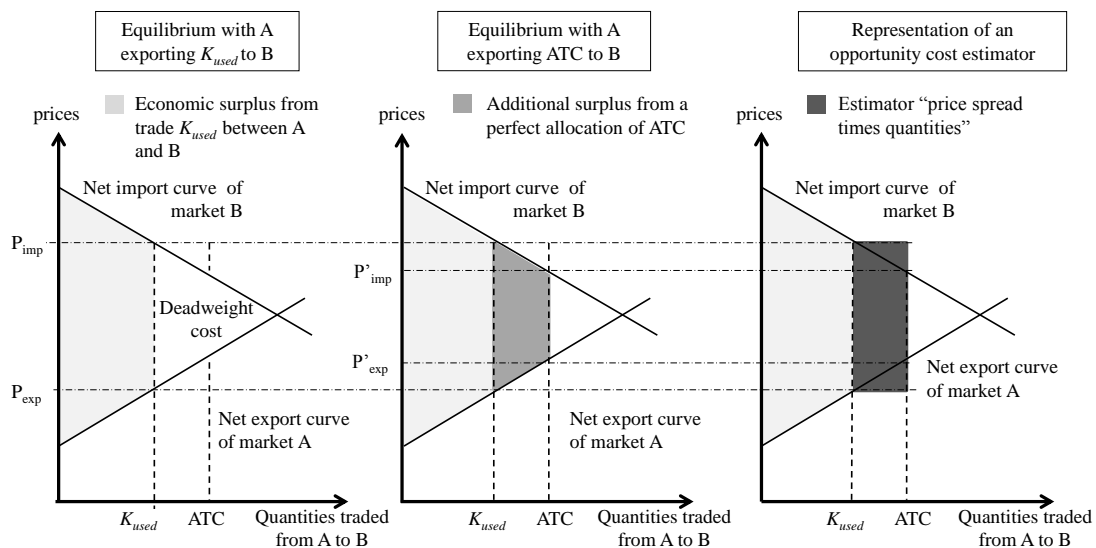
Equilibrium with A exporting $K_{used}$ to B

Equilibrium with A exporting ATC to B

Representation of an opportunity cost estimator

prices

Economic surplus from trade $K_{used}$ between A and B

Net import curve of market B

$P_{imp}$

Deadweight cost

$P_{exp}$

Net export curve of market A

$K_{used}$

ATC

Quantities traded from A to B

prices

Additional surplus from a perfect allocation of ATC

Net import curve of market B

$P'_{imp}$

$P'_{exp}$

Net export curve of market A

$K_{used}$

ATC

Quantities traded from A to B

prices

Estimator “price spread times quantities”

Net import curve of market B

Net export curve of market A

$K_{used}$

ATC

Quantities traded from A to B